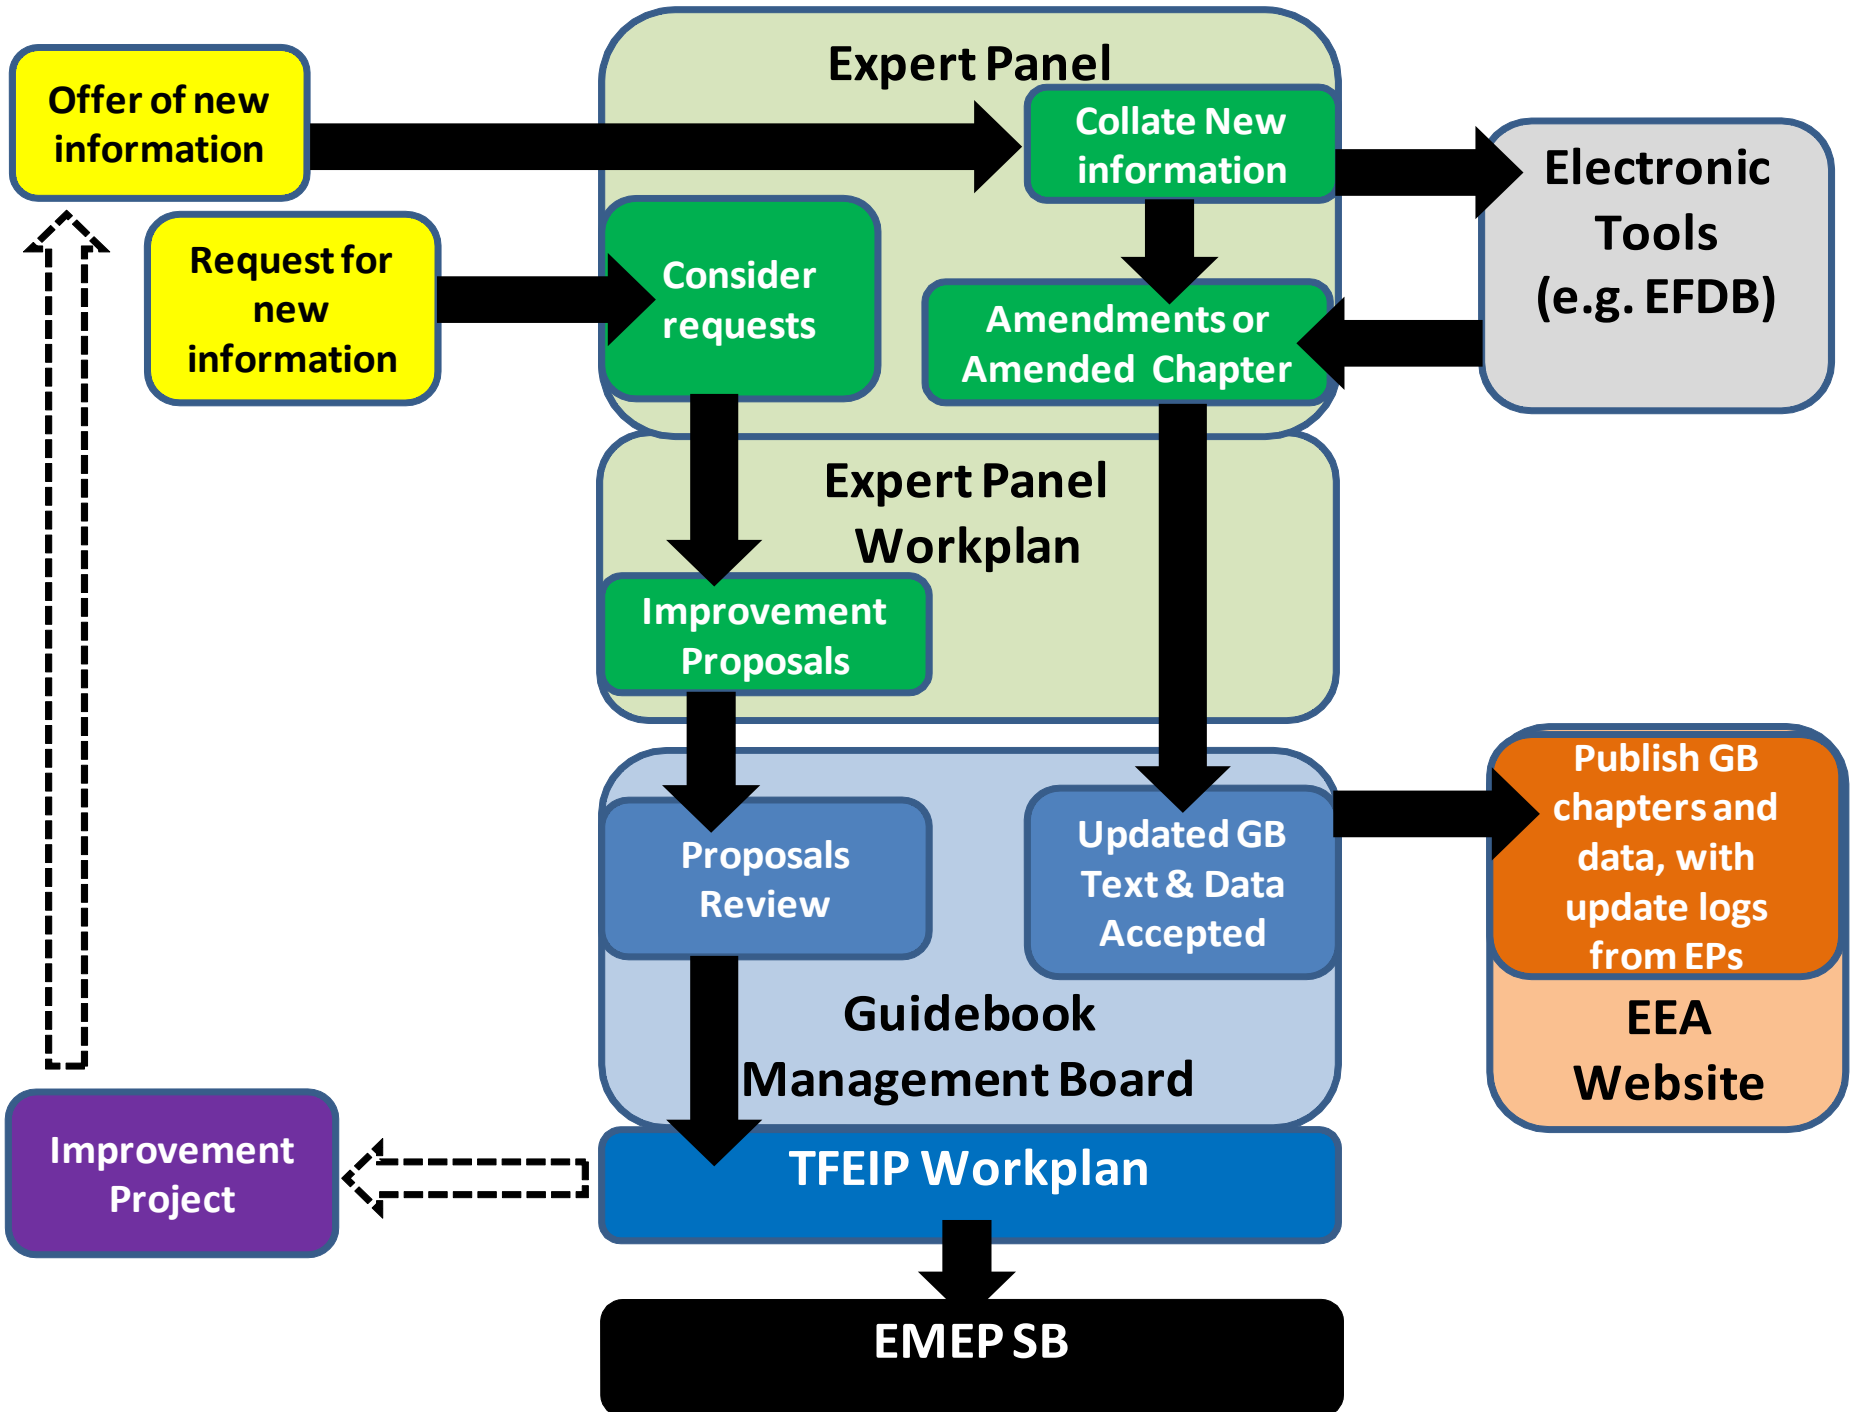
Offer of new information

Expert Panel

Collate New information

Electronic Tools (e.g. EFDB)

Request for new information

Consider requests

Amendments or Amended Chapter

Expert Panel Workplan

Improvement Proposals

Proposals Review

Updated GB Text & Data Accepted

Publish GB chapters and data, with update logs from EPs

EEA Website

Guidebook Management Board

Improvement Project

TFEIP Workplan

EMEP SB